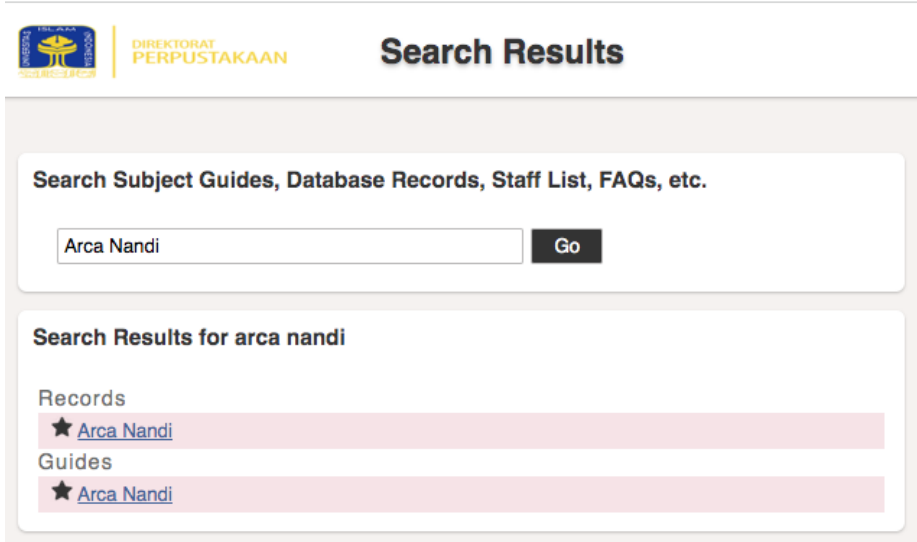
UNIVERSITAS ISLAM INDONESIA

DIREKTORAT PERPUSTAKAAN

Search Results

Search Subject Guides, Database Records, Staff List, FAQs, etc.

Arca Nandi

Go

Search Results for arca nandi

Records

Arca Nandi

Guides

Arca Nandi